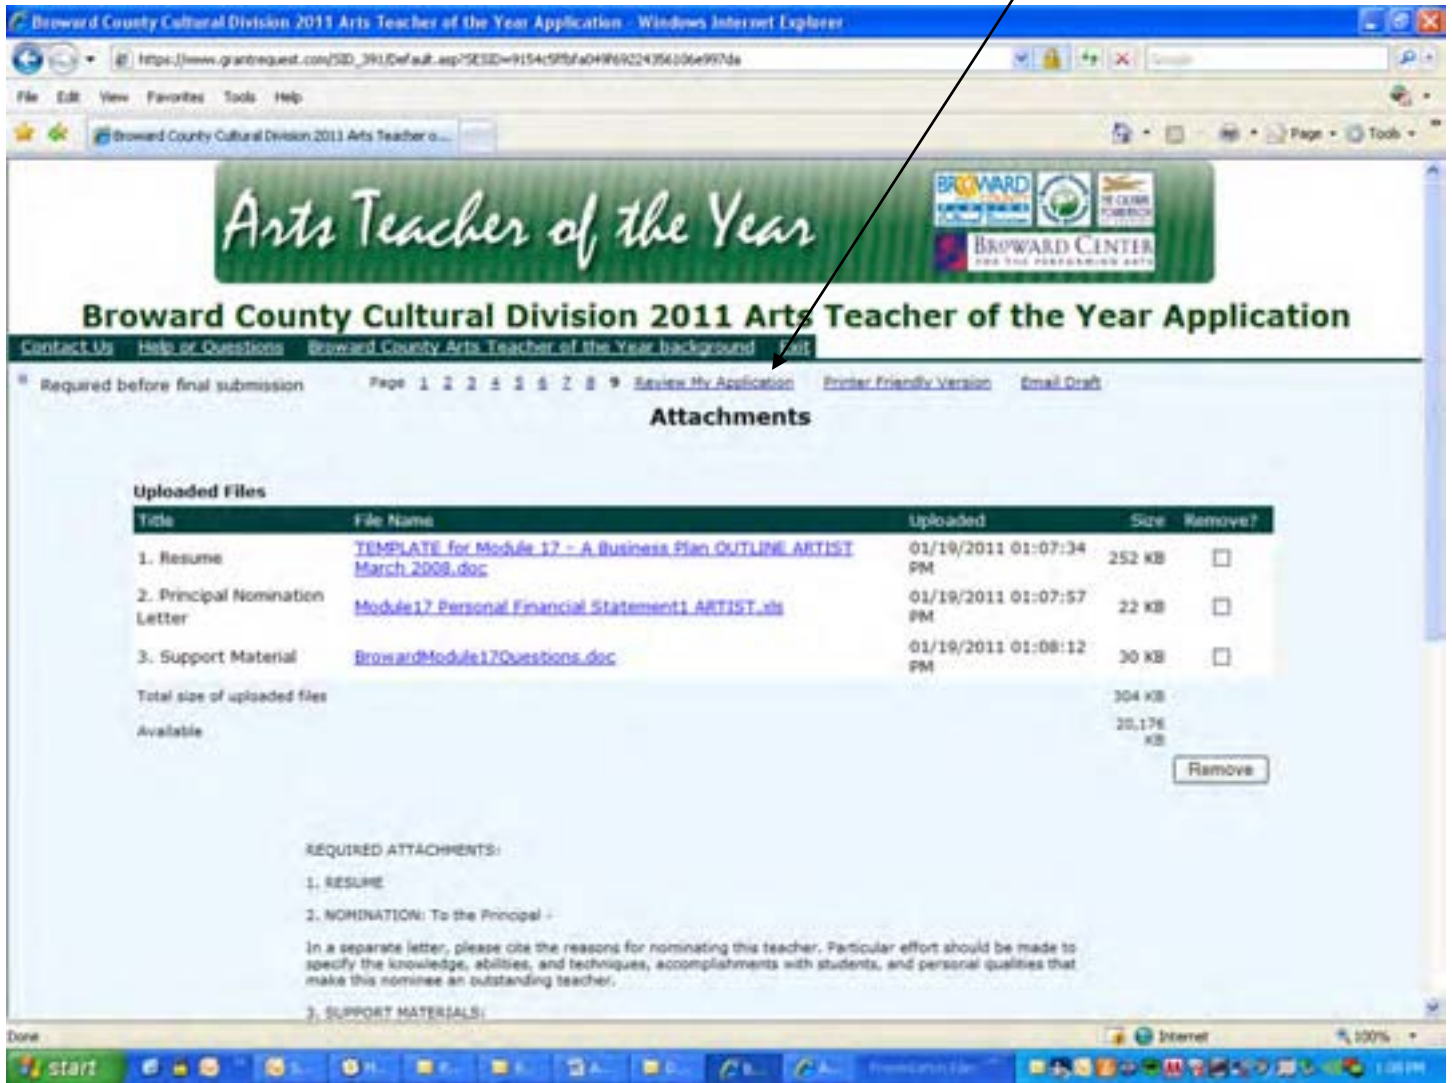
Broward County Cultural Division 2011 Arts Teacher of the Year Application - Windows Internet Explorer

https://www.grantrequest.com/SID_391/Default.asp?SESID=9154c5ffbfa049f6922435610de997da

File Edit View Favorites Tools Help

Broward County Cultural Division 2011 Arts Teacher o...

Page Tools

Arts Teacher of the Year

BROWARD

BROWARD CENTER FOR THE PERFORMING ARTS

Broward County Cultural Division 2011 Arts Teacher of the Year Application

Contact Us Help or Questions Broward County Arts Teacher of the Year background Exit

* Required before final submission

Page 1 2 3 4 5 6 7 8 9 Review My Application Printer Friendly Version Email Draft

Attachments

Uploaded Files

| Title | File Name | Uploaded | Size | Remove? |
|---|---|---|---|---|
| 1. Resume | TEMPLATE for Module 17 - A Business Plan OUTLINE ARTIST March 2008.doc | 01/19/2011 01:07:34 PM | 252 KB | ☐ |
| 2. Principal Nomination Letter | Module17 Personal Financial Statement1 ARTIST.xls | 01/19/2011 01:07:57 PM | 22 KB | ☐ |
| 3. Support Material | BrowardModule17Questions.doc | 01/19/2011 01:08:12 PM | 30 KB | ☐ |
| Total size of uploaded files | | | 304 KB | |
| Available | | | 20,176 KB | |

Remove

REQUIRED ATTACHMENTS:

1. RESUME

2. NOMINATION: To the Principal -

In a separate letter, please cite the reasons for nominating this teacher. Particular effort should be made to specify the knowledge, abilities, and techniques, accomplishments with students, and personal qualities that make this nominee an outstanding teacher.

3. SUPPORT MATERIALS:

Done

Internet

100%

start

1:08 PM